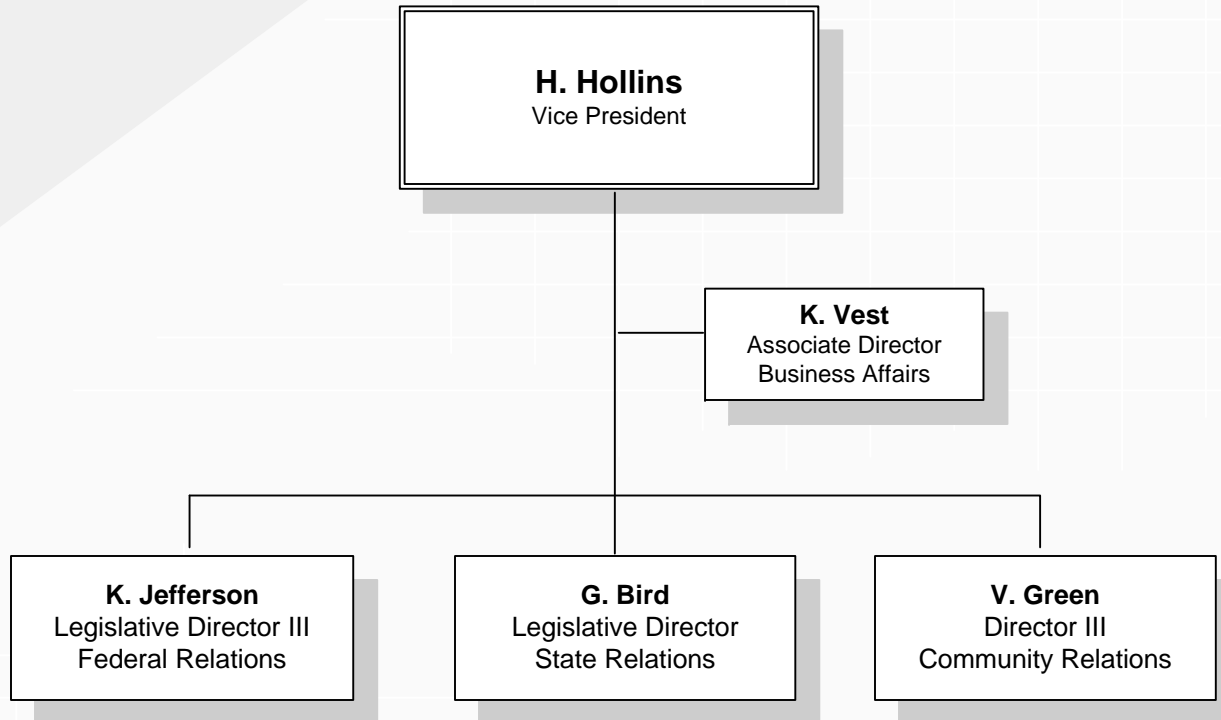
H. Hollins
Vice President

K. Vest
Associate Director
Business Affairs

K. Jefferson
Legislative Director III
Federal Relations

G. Bird
Legislative Director
State Relations

V. Green
Director III
Community Relations